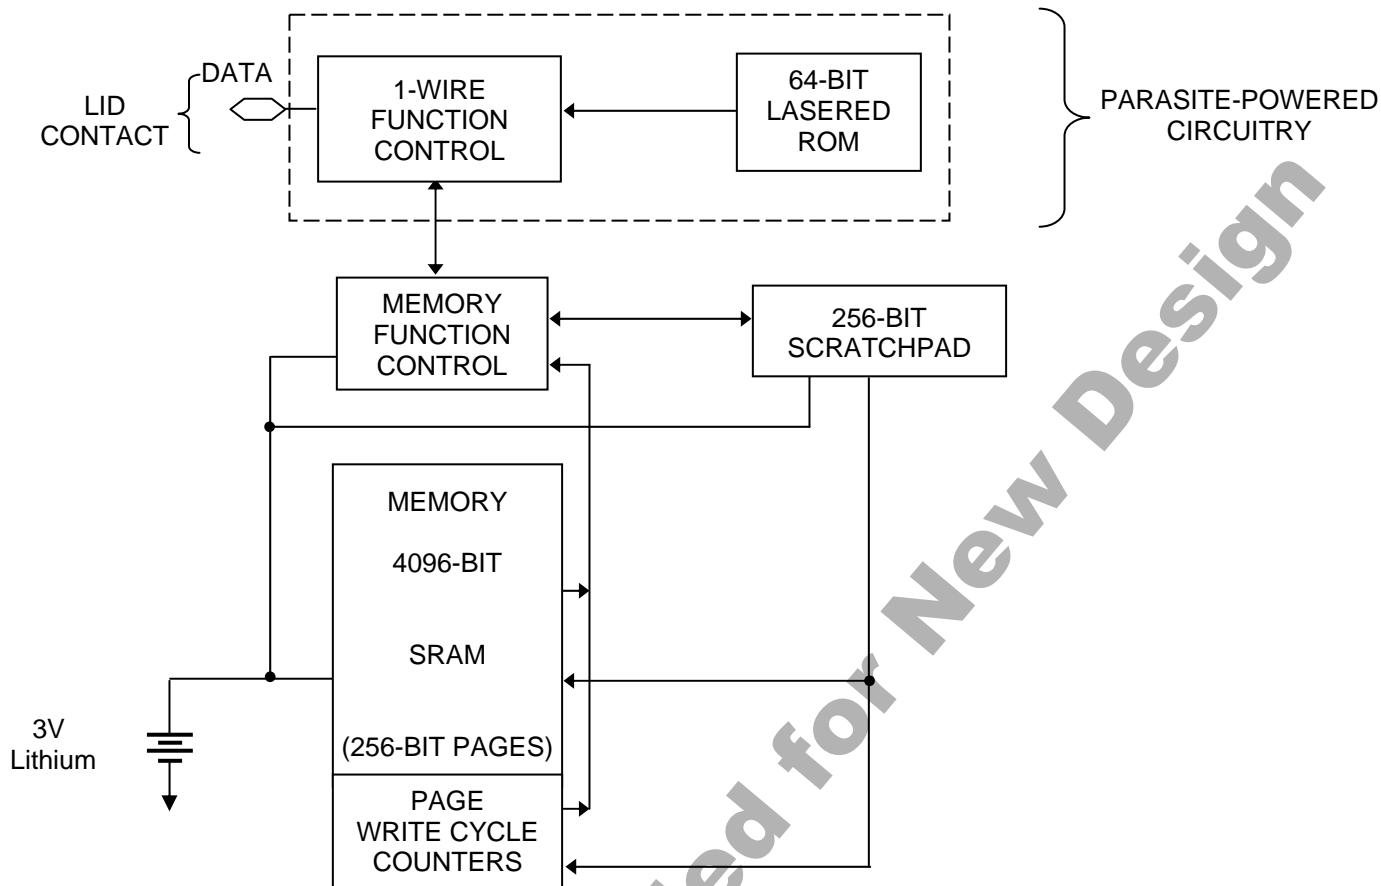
DATA

LID CONTACT

1-WIRE FUNCTION CONTROL

64-BIT LASERED ROM

PARASITE-POWERED CIRCUITRY

MEMORY FUNCTION CONTROL

256-BIT SCRATCHPAD

MEMORY

4096-BIT

SRAM

(256-BIT PAGES)

PAGE WRITE CYCLE COUNTERS

3V Lithium

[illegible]ed for New Design